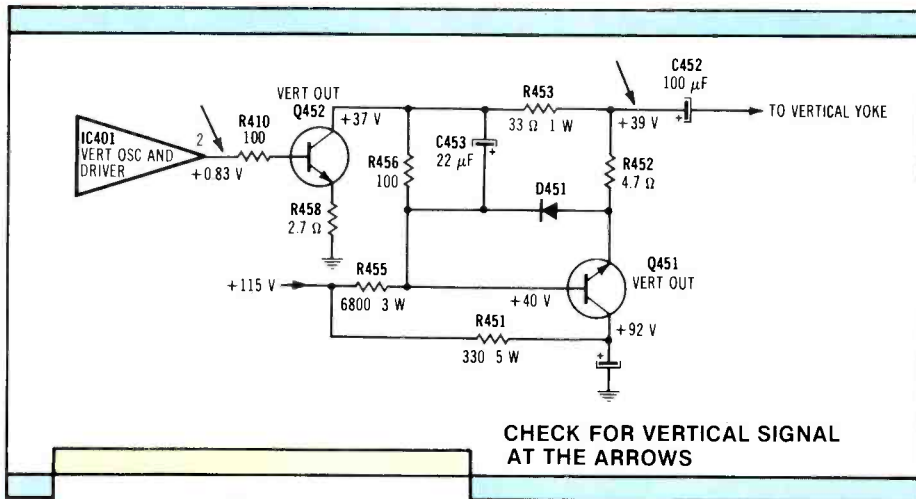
IC401
VERT OSC AND
DRIVER
2
+0.83 V
R410
100
VERT OUT
Q452
+37 V
R458
2.7 Ω
R456
100
C453
22 $\mu$F
R453
33 Ω 1 W
+39 V
C452
100 $\mu$F
TO VERTICAL YOKE
R452
4.7 Ω
D451
+115 V
R455
6800 3 W
+40 V
Q451
VERT OUT
R451
330 5 W
+92 V

CHECK FOR VERTICAL SIGNAL AT THE ARROWS